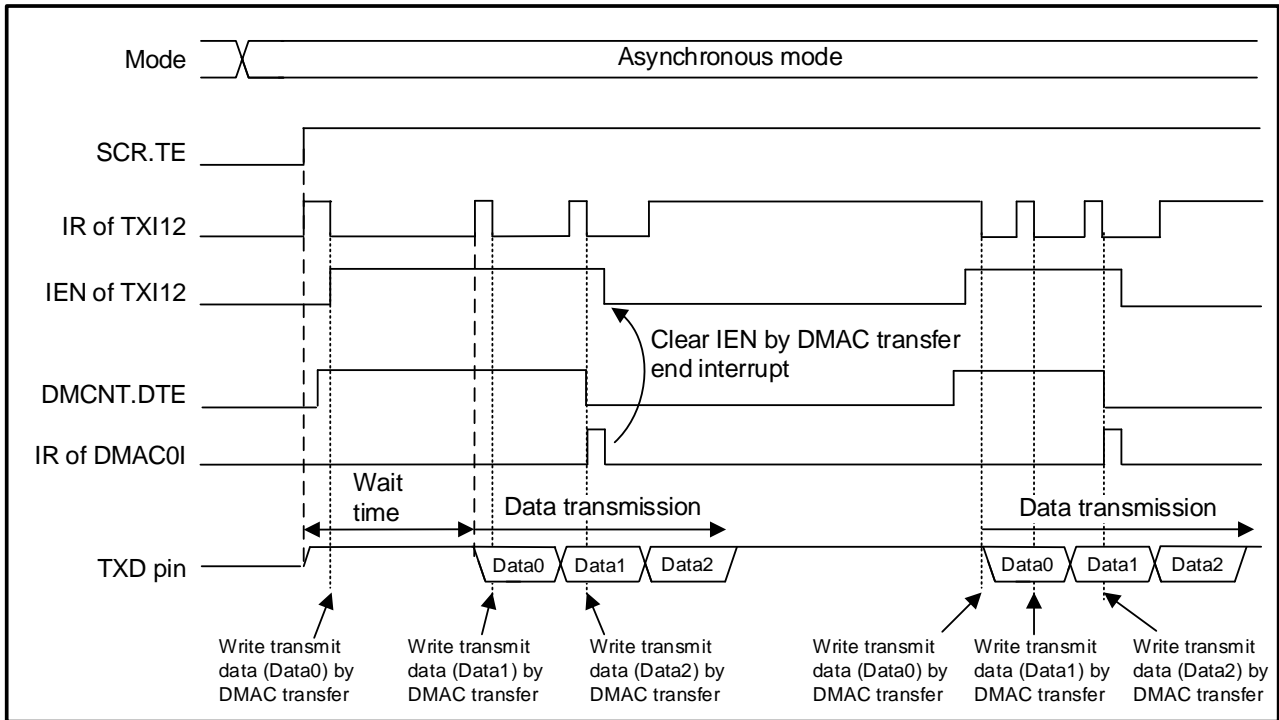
Mode
Asynchronous mode
SCR.TE
IR of TXI12
IEN of TXI12
Clear IEN by DMAC transfer end interrupt
DMCNT.DTE
IR of DMAC0I
Wait time
Data transmission
Data transmission
TXD pin
Data0
Data1
Data2
Data0
Data1
Data2
Write transmit data (Data0) by DMAC transfer
Write transmit data (Data1) by DMAC transfer
Write transmit data (Data2) by DMAC transfer
Write transmit data (Data0) by DMAC transfer
Write transmit data (Data1) by DMAC transfer
Write transmit data (Data2) by DMAC transfer